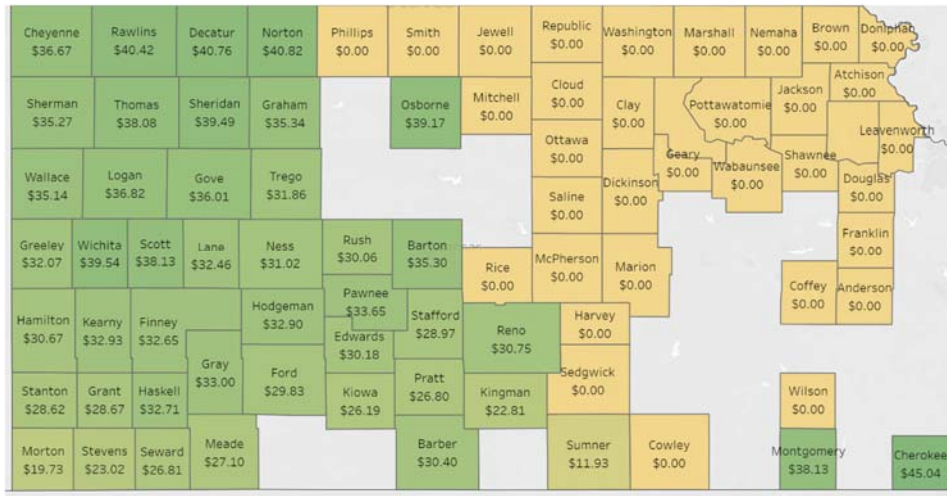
Cheyenne
$36.67

Rawlins
$40.42

Decatur
$40.76

Norton
$40.82

Phillips
$0.00

Smith
$0.00

Jewell
$0.00

Republic
$0.00

Washington
$0.00

Marshall
$0.00

Nemaha
$0.00

Brown
$0.00

Doniphan
$0.00

Sherman
$35.27

Thomas
$38.08

Sheridan
$39.49

Graham
$35.34

Osborne
$39.17

Mitchell
$0.00

Cloud
$0.00

Clay
$0.00

Pottawatomie
$0.00

Jackson
$0.00

Atchison
$0.00

Leavenworth
$0.00

Ottawa
$0.00

Geary
$0.00

Wabaunsee
$0.00

Shawnee
$0.00

Wallace
$35.14

Logan
$36.82

Gove
$36.01

Trego
$31.86

Dickinson
$0.00

Douglas
$0.00

Saline
$0.00

Greeley
$32.07

Wichita
$39.54

Scott
$38.13

Lane
$32.46

Ness
$31.02

Rush
$30.06

Barton
$35.30

Franklin
$0.00

Rice
$0.00

McPherson
$0.00

Marion
$0.00

Pawnee
$33.65

Coffey
$0.00

Anderson
$0.00

Hamilton
$30.67

Kearny
$32.93

Finney
$32.65

Hodgeman
$32.90

Stafford
$28.97

Harvey
$0.00

Edwards
$30.18

Reno
$30.75

Gray
$33.00

Ford
$29.83

Sedgwick
$0.00

Stanton
$28.62

Grant
$28.67

Haskell
$32.71

Kiowa
$26.19

Pratt
$26.80

Kingman
$22.81

Wilson
$0.00

Morton
$19.73

Stevens
$23.02

Seward
$26.81

Meade
$27.10

Barber
$30.40

Sumner
$11.93

Cowley
$0.00

Montgomery
$38.13

Cherokee
$45.04